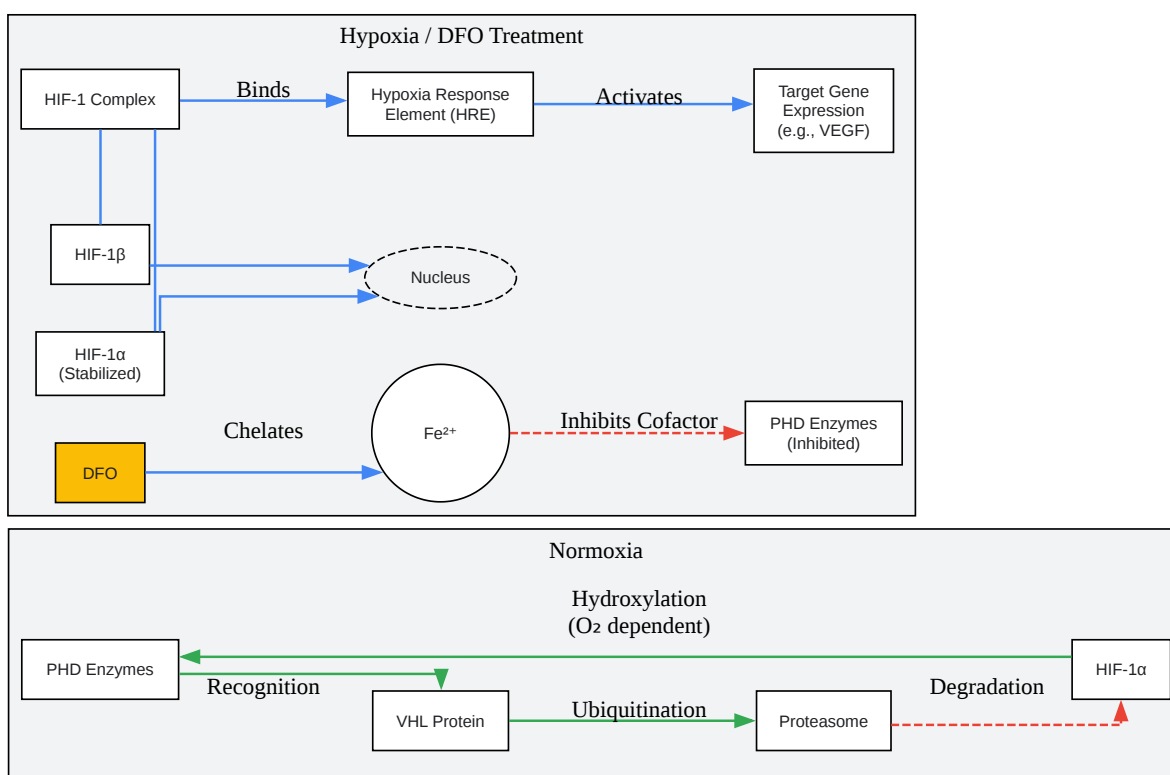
Hypoxia / DFO Treatment

HIF-1 Complex

Binds

Hypoxia Response Element (HRE)

Activates

Target Gene Expression (e.g., VEGF)

HIF-1β

Nucleus

HIF-1α (Stabilized)

Chelates

$Fe^{2+}$

Inhibits Cofactor

PHD Enzymes (Inhibited)

DFO

Normoxia

Hydroxylation ($O_2$ dependent)

PHD Enzymes

HIF-1α

Recognition

Degradation

VHL Protein

Ubiquitination

Proteasome